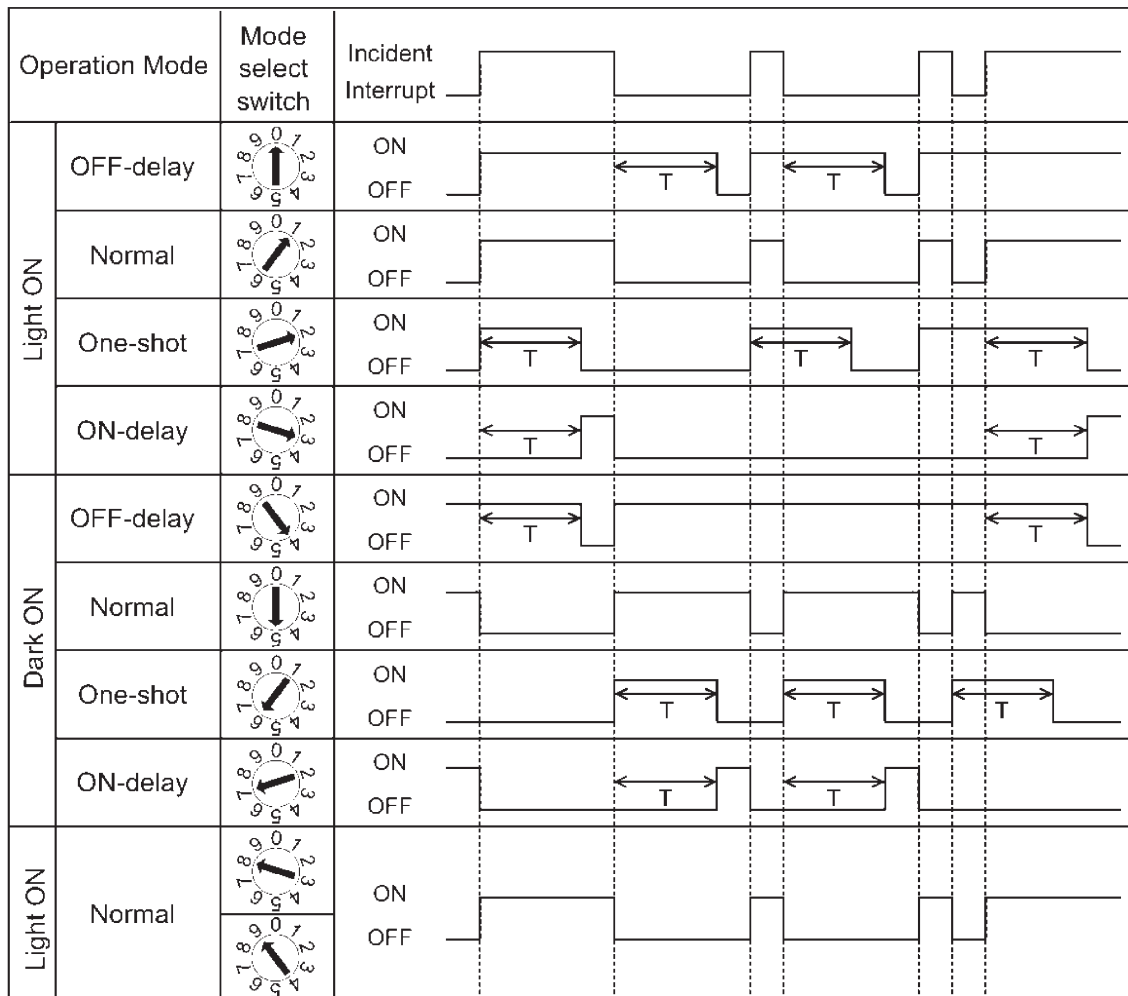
| Operation Mode | | Mode select switch | Incident Interrupt |
|---|---|---|---|
| Light ON | OFF-delay | 0 1 2 3 4 5 6 7 8 9 | ON OFF T T |
| | Normal | 0 1 2 3 4 5 6 7 8 9 | ON OFF |
| | One-shot | 0 1 2 3 4 5 6 7 8 9 | ON OFF T T T |
| | ON-delay | 0 1 2 3 4 5 6 7 8 9 | ON OFF T T |
| Dark ON | OFF-delay | 0 1 2 3 4 5 6 7 8 9 | ON OFF T T |
| | Normal | 0 1 2 3 4 5 6 7 8 9 | ON OFF |
| | One-shot | 0 1 2 3 4 5 6 7 8 9 | ON OFF T T T |
| | ON-delay | 0 1 2 3 4 5 6 7 8 9 | ON OFF T T |
| Light ON | Normal | 0 1 2 3 4 5 6 7 8 9 / 0 1 2 3 4 5 6 7 8 9 | ON OFF |